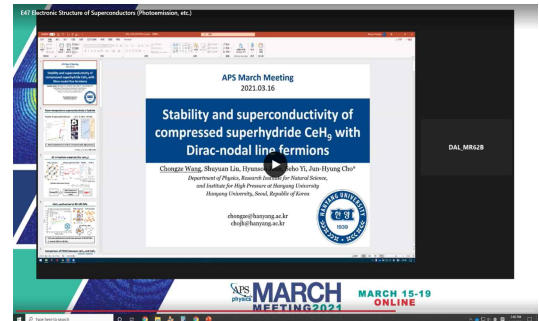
E47 Electronic Structure of Superconductors (Photoemission, etc.)

APS March Meeting
2021.03.16

Stability and superconductivity of compressed superhydride $CeH_9$ with Dirac-nodal line fermions

Chongze Wang, Shuyuan Liu, Hyunsoo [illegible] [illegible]cho Yi, Jun-Hyung Cho*

Department of Physics, Research Institute for Natural Science, and Institute for High Pressure at Hanyang University
Hanyang University, Seoul, Republic of Korea

chongze@hanyang.ac.kr
chojh@hanyang.ac.kr

한양
1939

DAL_MR62B

APS physics MARCH MEETING 2021
MARCH 15-19
ONLINE